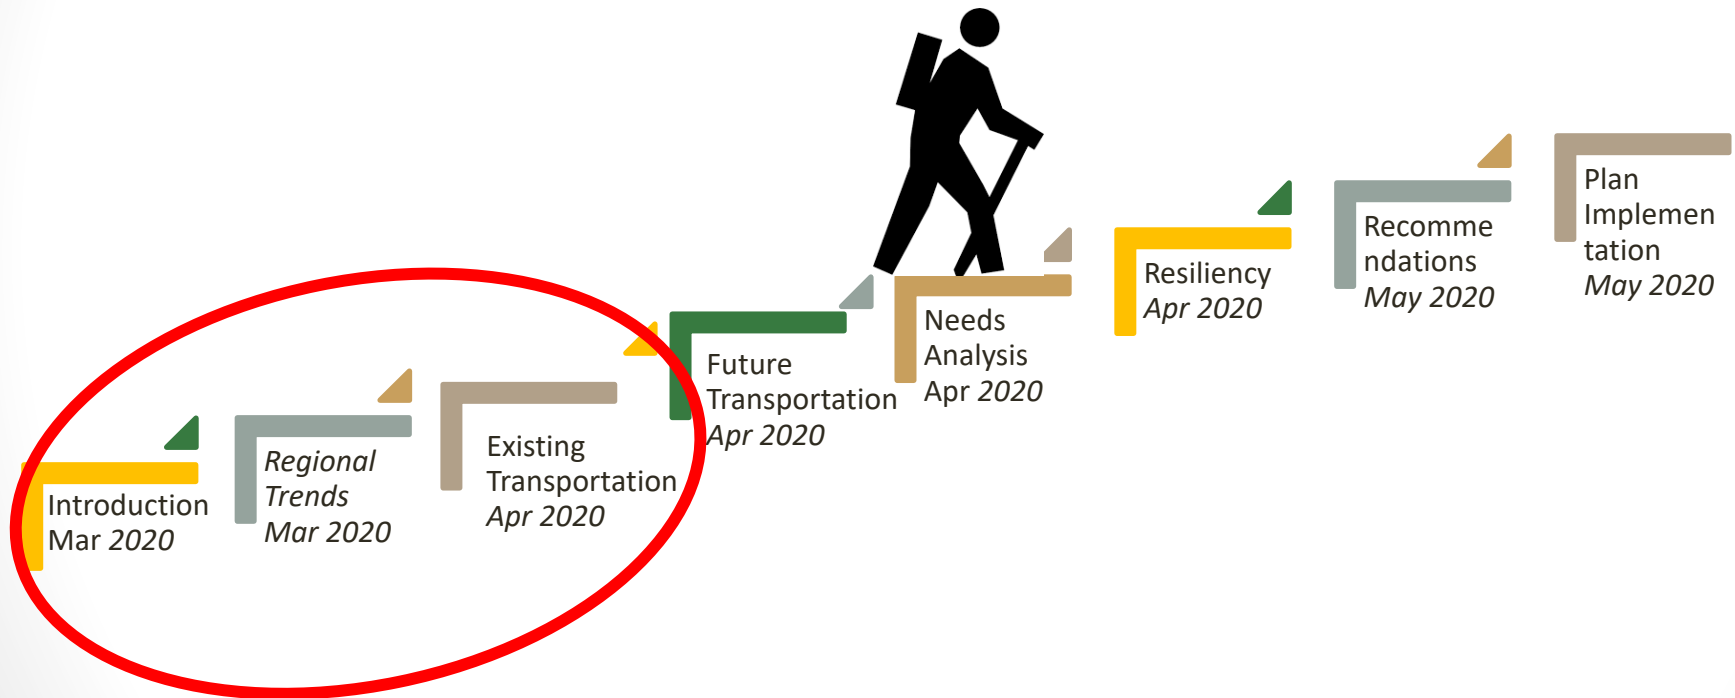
Introduction
Mar 2020

Regional
Trends
Mar 2020

Existing
Transportation
Apr 2020

Future
Transportation
Apr 2020

Needs
Analysis
Apr 2020

Resiliency
Apr 2020

Recomme
ndations
May 2020

Plan
Implemen
tation
May 2020